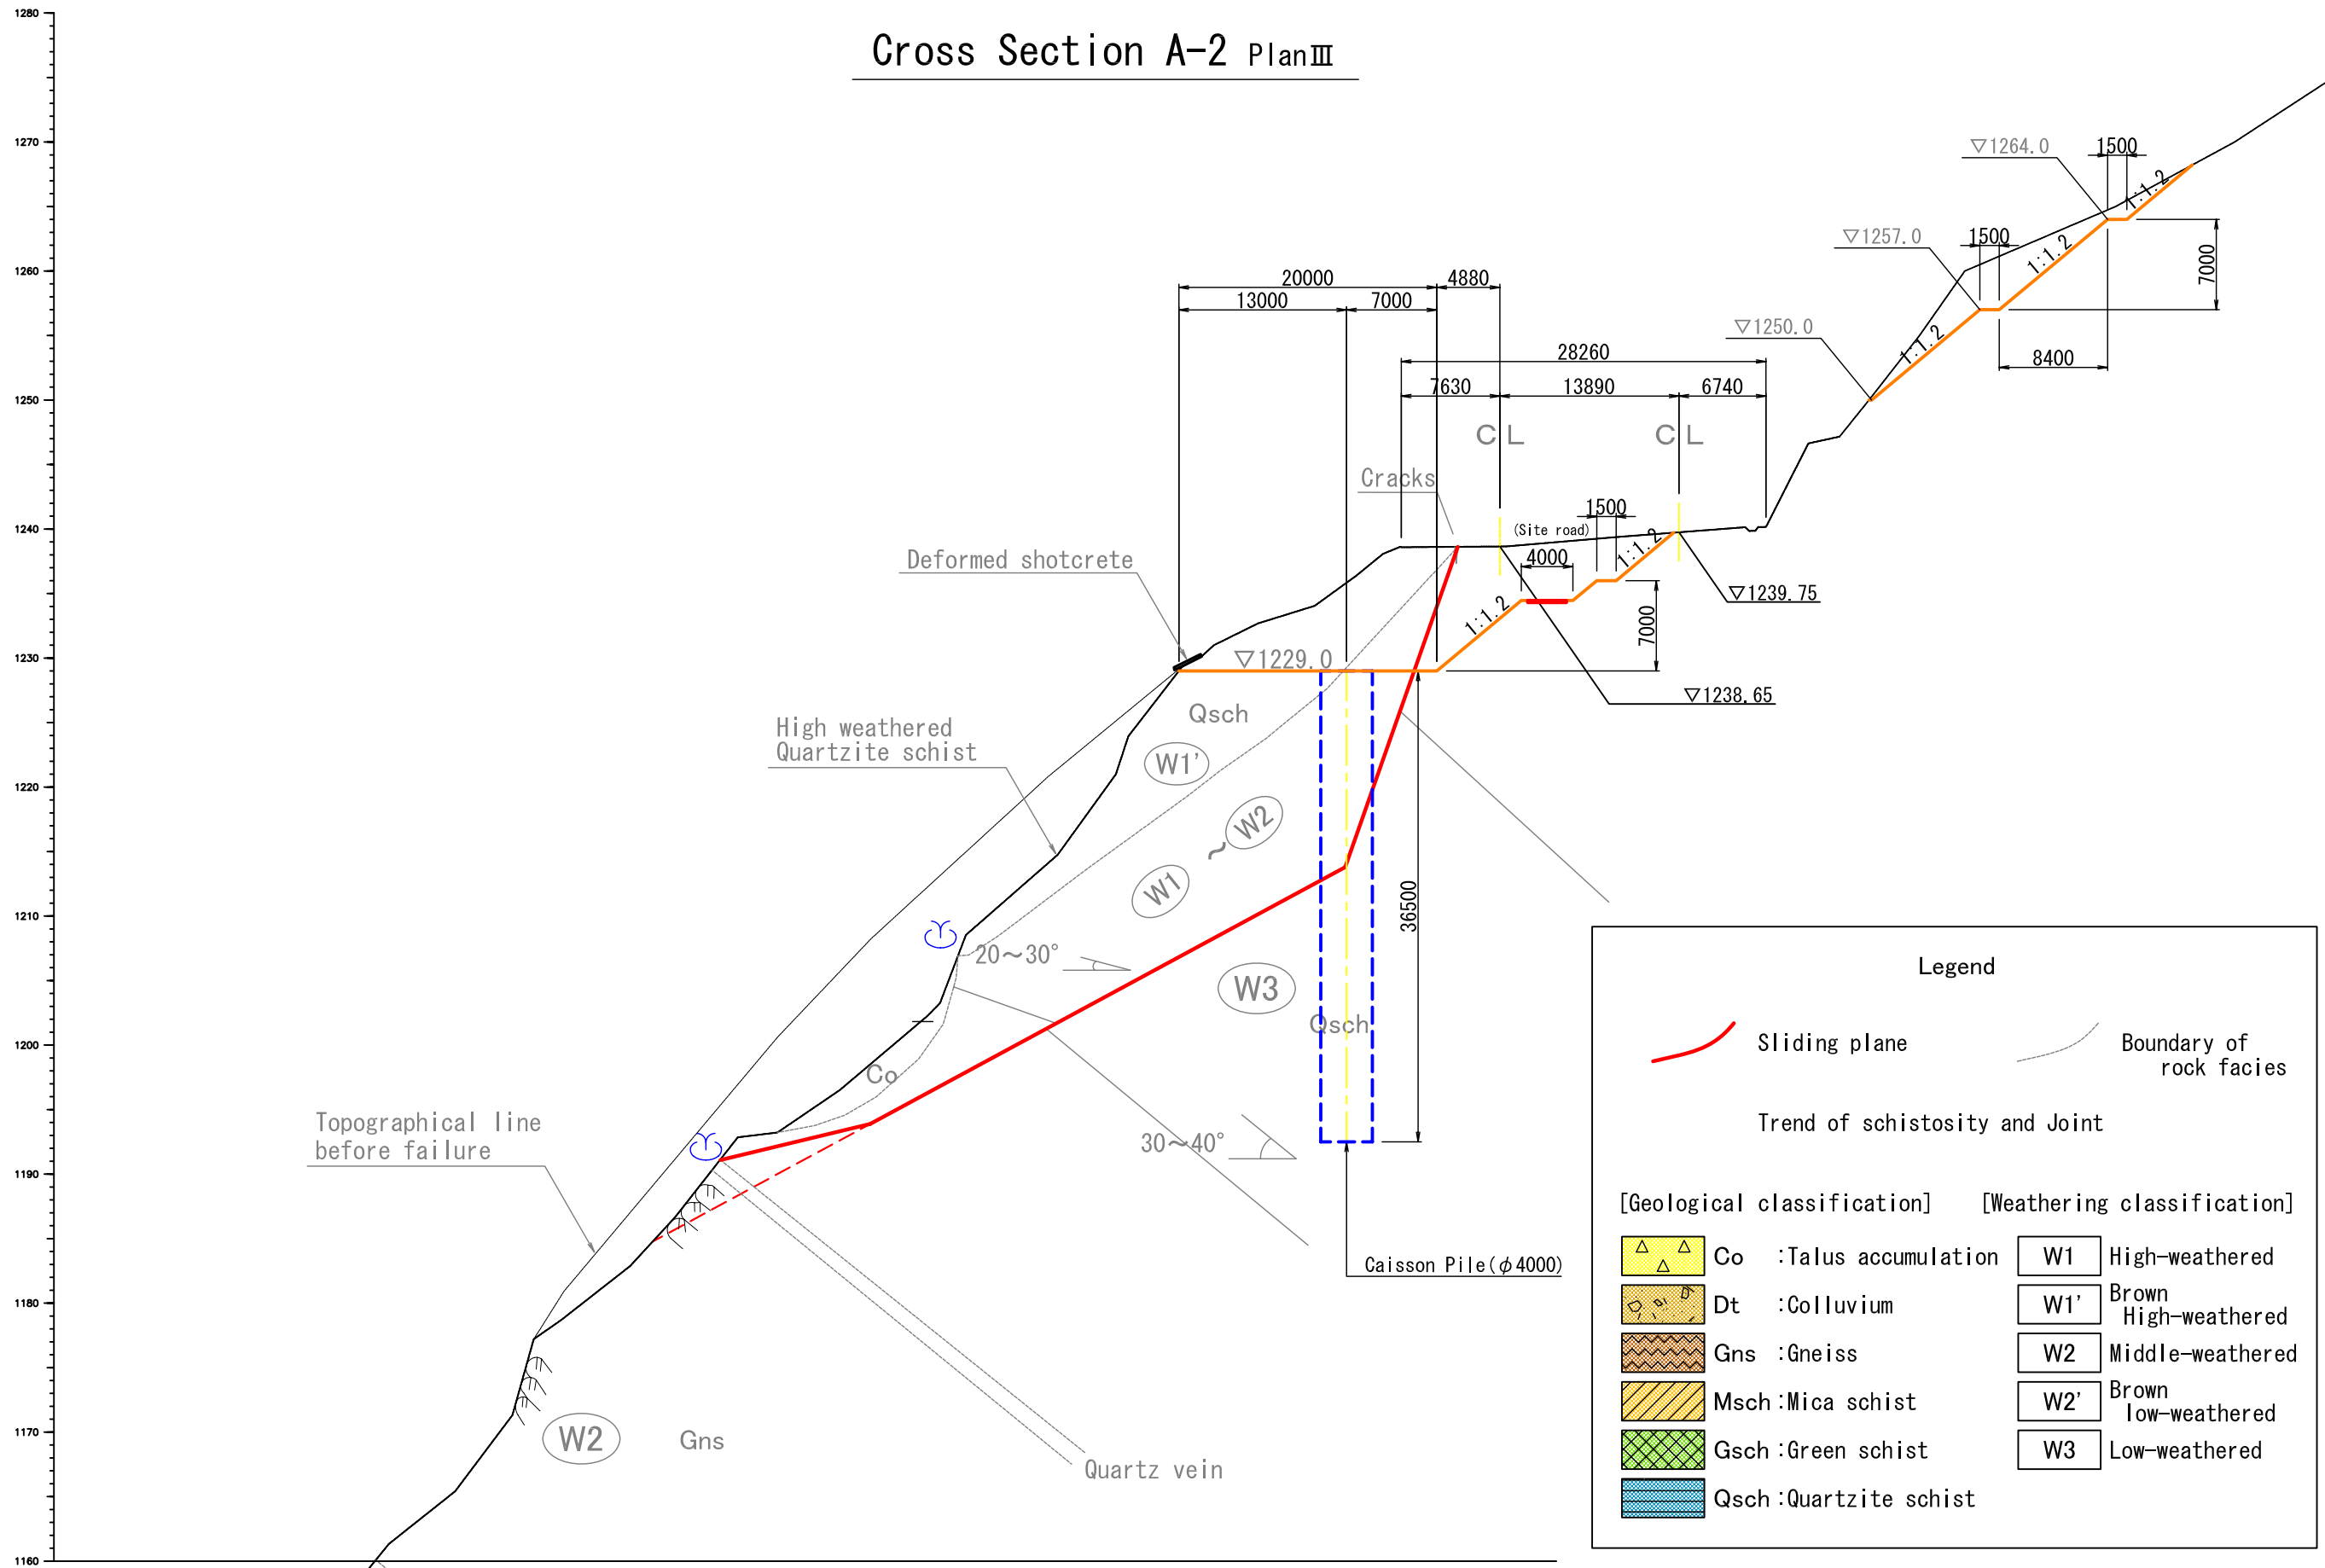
Cross Section A-2 PlanⅢ

1280
1270
1260
1250
1240
1230
1220
1210
1200
1190
1180
1170
1160

▽1264.0
1500
1:1.2
▽1257.0
1500
1:1.2
7000
▽1250.0
1:1.2
8400
20000
4880
13000
7000
28260
7630
13890
6740
C L
C L
Cracks
1500
(Site road)
1:1.2
4000
1:1.2
7000
▽1239.75
▽1238.65
Deformed shotcrete
▽1229.0
Qsch
High weathered Quartzite schist
W1'
W2
~
W1
36500
20~30°
W3
Qsch
Co
30~40°
Topographical line before failure
Caisson Pile($\phi$4000)
W2
Gns
Quartz vein

Legend
Sliding plane
Boundary of rock facies
Trend of schistosity and Joint
[Geological classification]
[Weathering classification]
Co :Talus accumulation
W1 High-weathered
Dt :Colluvium
W1' Brown High-weathered
Gns :Gneiss
W2 Middle-weathered
Msch :Mica schist
W2' Brown low-weathered
Gsch :Green schist
W3 Low-weathered
Qsch :Quartzite schist